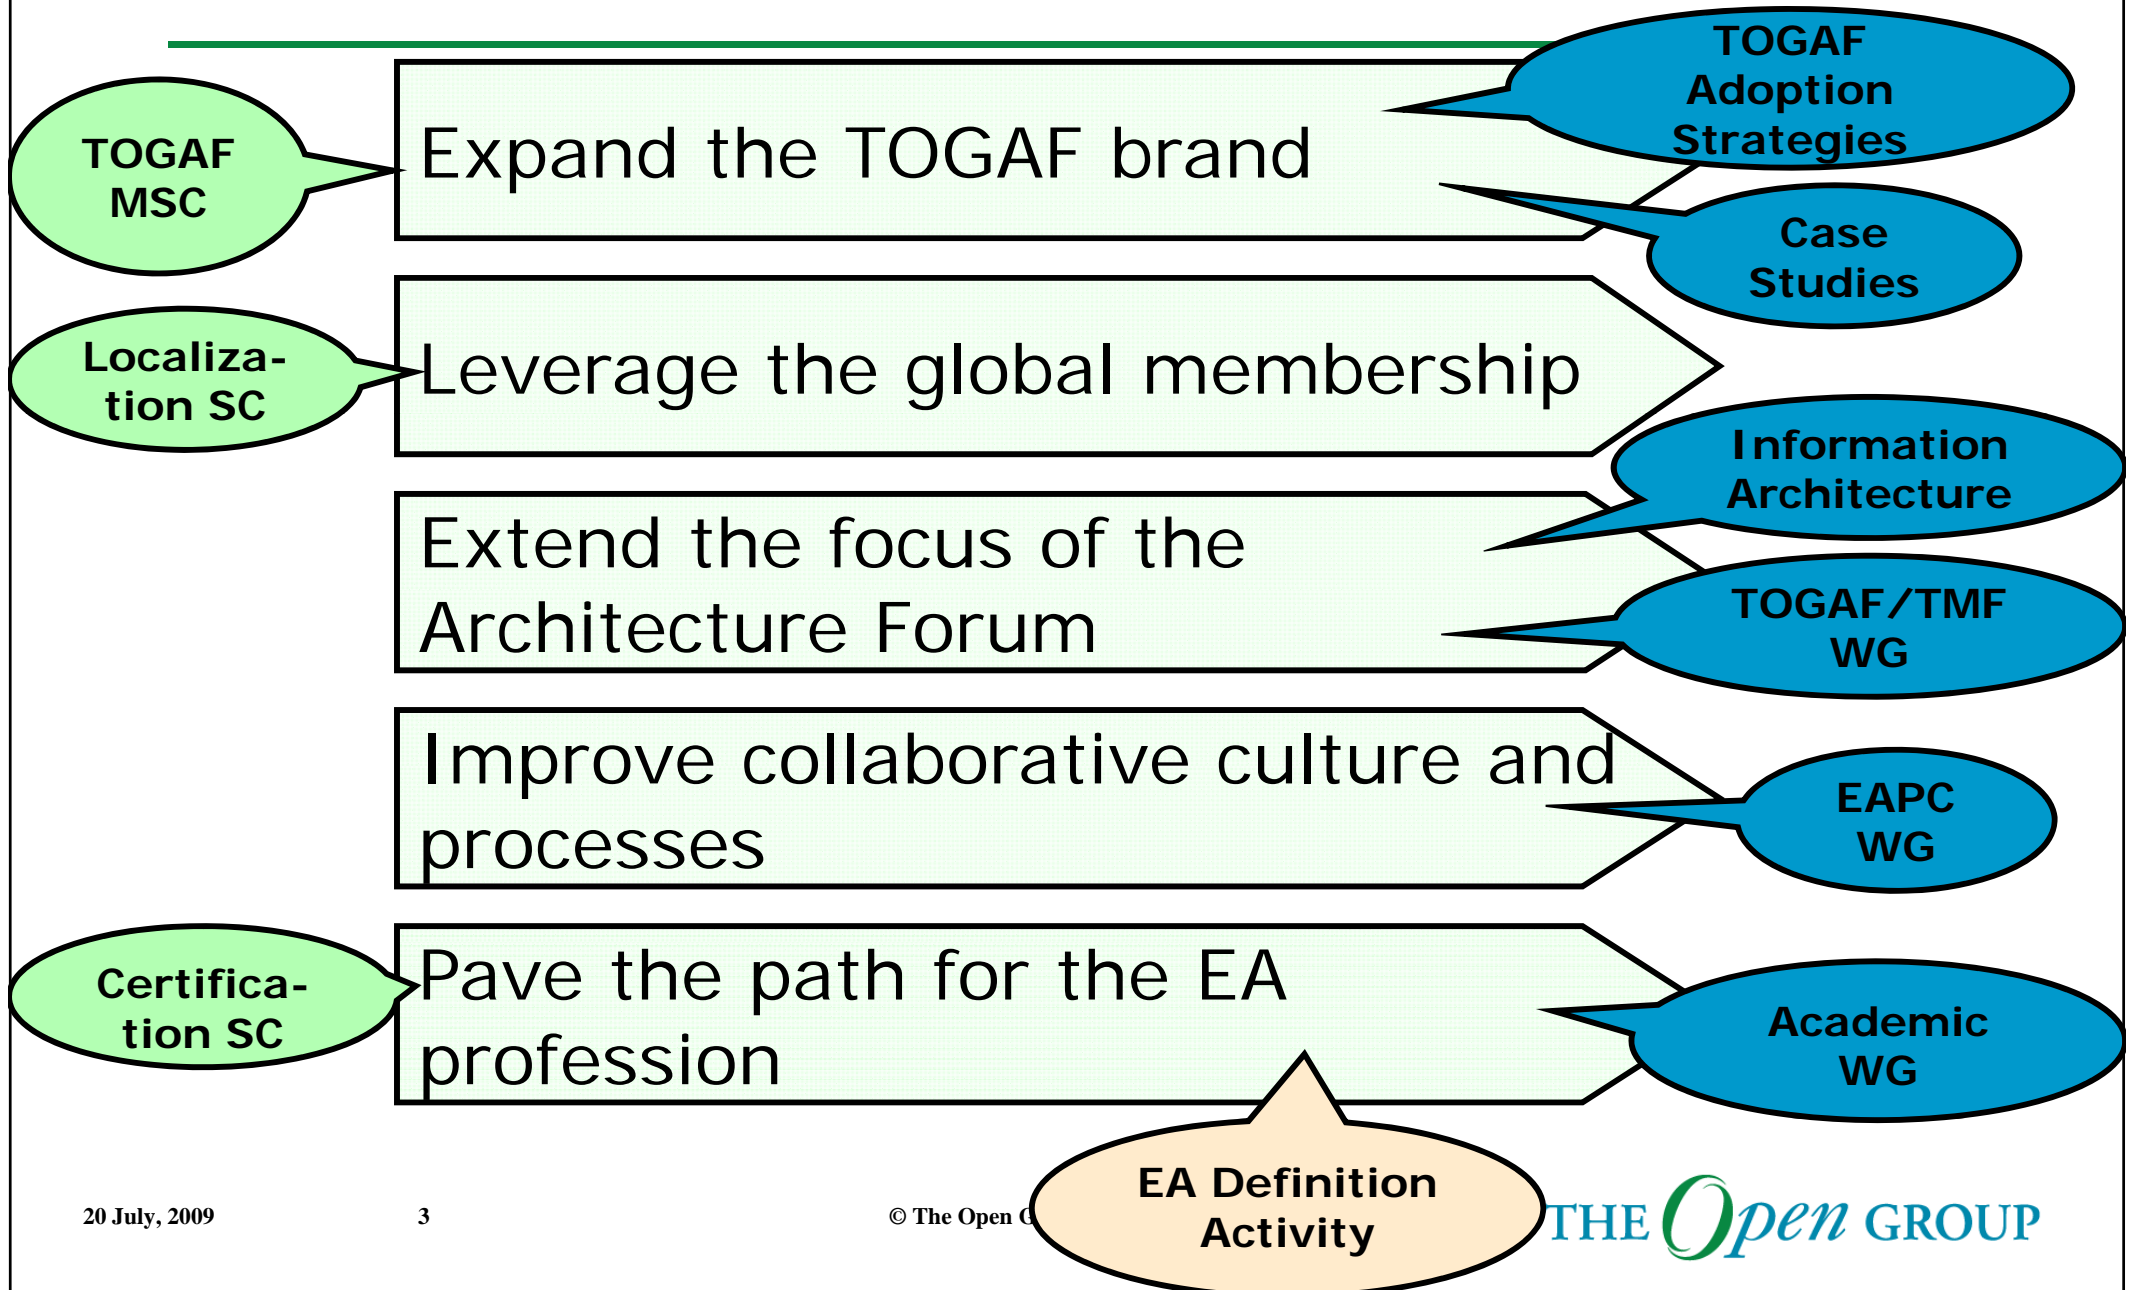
TOGAF MSC

Expand the TOGAF brand

TOGAF Adoption Strategies

Case Studies

Localization SC

Leverage the global membership

Information Architecture

Extend the focus of the Architecture Forum

TOGAF/TMF WG

Improve collaborative culture and processes

EAPC WG

Certification SC

Pave the path for the EA profession

Academic WG

EA Definition Activity

20 July, 2009

3

© The Open G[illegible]

THE Open GROUP